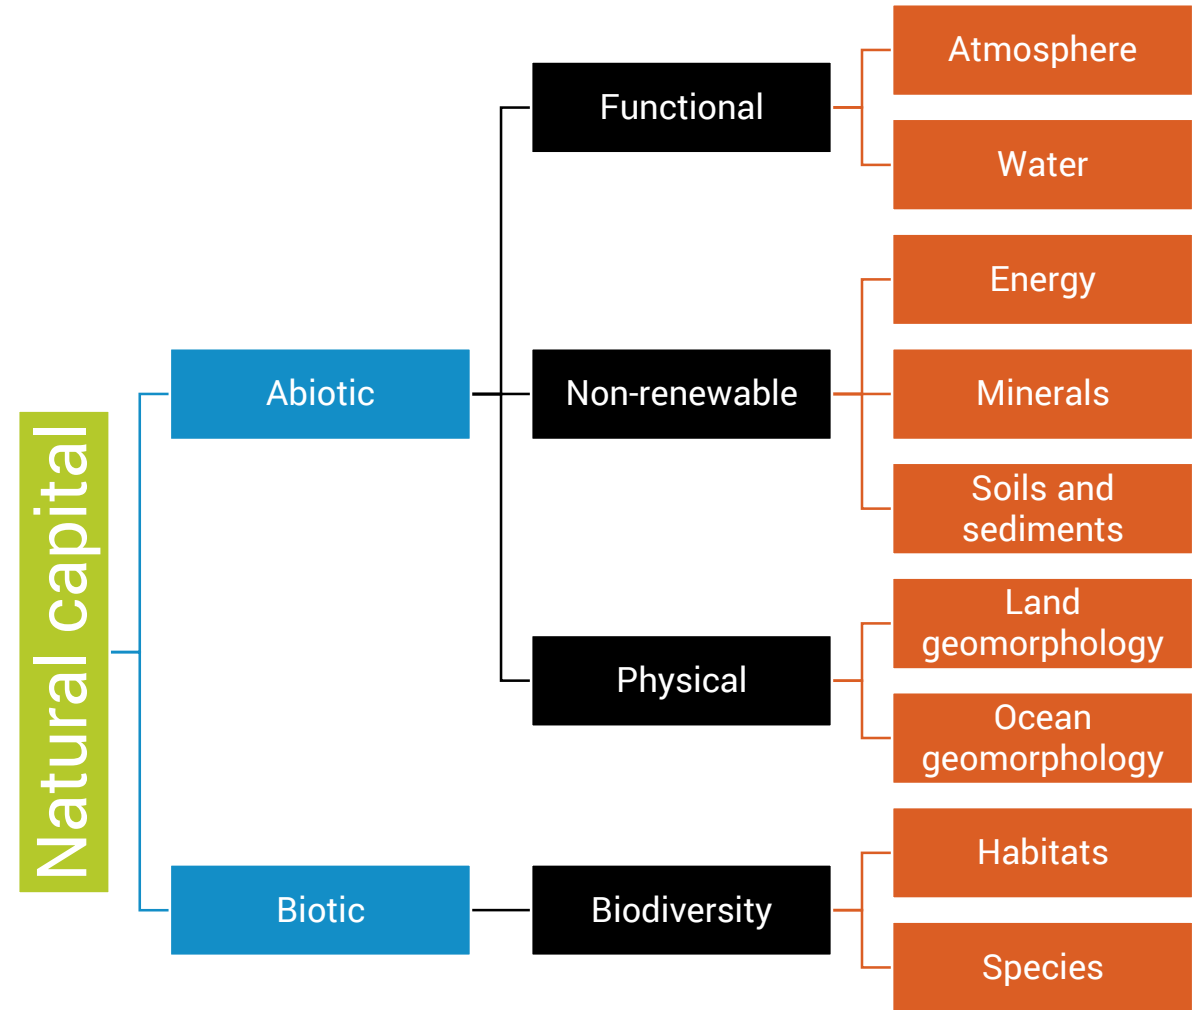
Natural capital

Abiotic

Functional

Atmosphere

Water

Non-renewable

Energy

Minerals

Soils and sediments

Physical

Land geomorphology

Ocean geomorphology

Biotic

Biodiversity

Habitats

Species